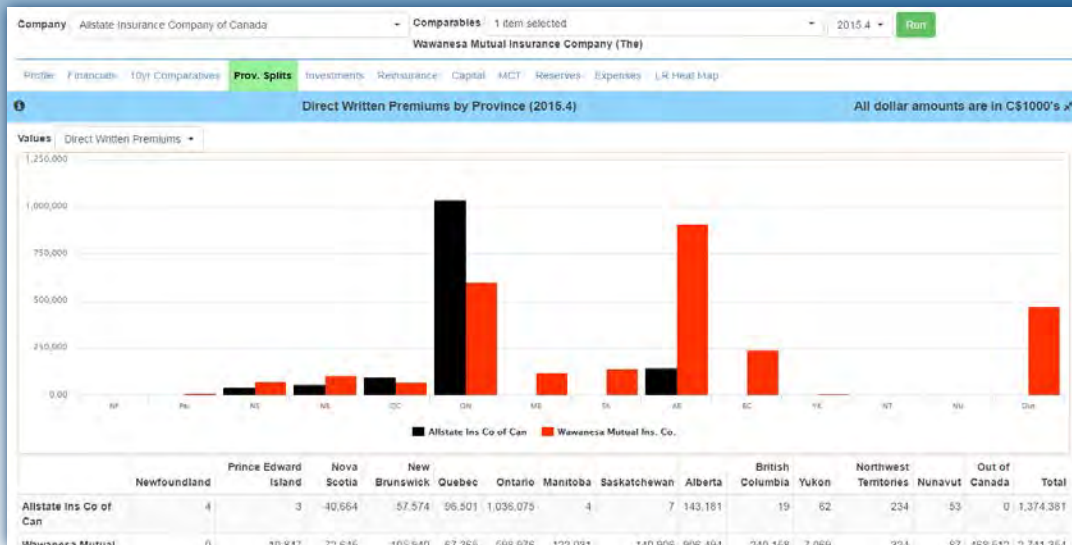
Company Allstate Insurance Company of Canada

Comparables 1 item selected

Wawanesa Mutual Insurance Company (The)

2015.4

Run

Profile Financials 10yr Comparatives Prov. Splits Investments Reinsurance Capital MCT Reserves Expenses LR Heat Map

Direct Written Premiums by Province (2015.4)

All dollar amounts are in C$1000's

Values Direct Written Premiums

1,250,000

1,000,000

750,000

500,000

250,000

0.00

NF PE NS NB QC ON MB SK AB BC YK NT NU Out

Allstate Ins Co of Can Wawanesa Mutual Ins. Co.

| | Newfoundland | Prince Edward Island | Nova Scotia | New Brunswick | Quebec | Ontario | Manitoba | Saskatchewan | Alberta | British Columbia | Yukon | Northwest Territories | Nunavut | Out of Canada | Total |
|---|---|---|---|---|---|---|---|---|---|---|---|---|---|---|---|
| Allstate Ins Co of Can | 4 | 3 | 40,664 | 57,574 | 96,501 | 1,036,075 | 4 | 7 | 143,181 | 19 | 62 | 234 | 53 | 0 | 1,374,381 |
| Wawanesa Mutual | 0 | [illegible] | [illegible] | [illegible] | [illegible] | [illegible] | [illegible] | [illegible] | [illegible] | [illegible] | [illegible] | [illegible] | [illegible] | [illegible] | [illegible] |